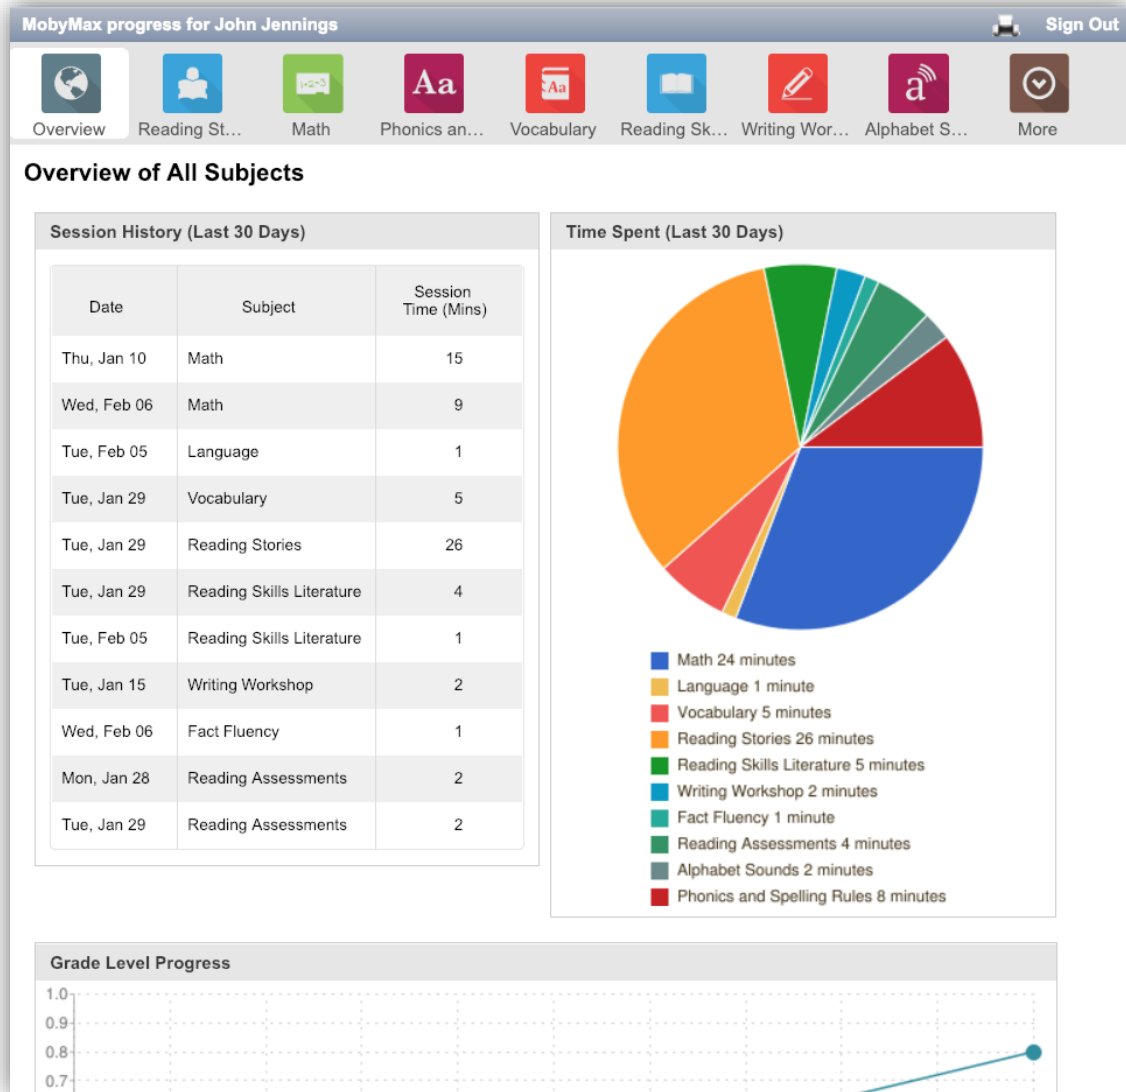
MobyMax progress for John Jennings

Sign Out

Aa

1+2=3

Aa

a

Overview

Reading St…

Math

Phonics an…

Vocabulary

Reading Sk…

Writing Wor…

Alphabet S…

More

Overview of All Subjects

Session History (Last 30 Days)

| Date | Subject | Session Time (Mins) |
|---|---|---|
| Thu, Jan 10 | Math | 15 |
| Wed, Feb 06 | Math | 9 |
| Tue, Feb 05 | Language | 1 |
| Tue, Jan 29 | Vocabulary | 5 |
| Tue, Jan 29 | Reading Stories | 26 |
| Tue, Jan 29 | Reading Skills Literature | 4 |
| Tue, Feb 05 | Reading Skills Literature | 1 |
| Tue, Jan 15 | Writing Workshop | 2 |
| Wed, Feb 06 | Fact Fluency | 1 |
| Mon, Jan 28 | Reading Assessments | 2 |
| Tue, Jan 29 | Reading Assessments | 2 |

Time Spent (Last 30 Days)

Math 24 minutes
Language 1 minute
Vocabulary 5 minutes
Reading Stories 26 minutes
Reading Skills Literature 5 minutes
Writing Workshop 2 minutes
Fact Fluency 1 minute
Reading Assessments 4 minutes
Alphabet Sounds 2 minutes
Phonics and Spelling Rules 8 minutes

Grade Level Progress

1.0
0.9
0.8
0.7